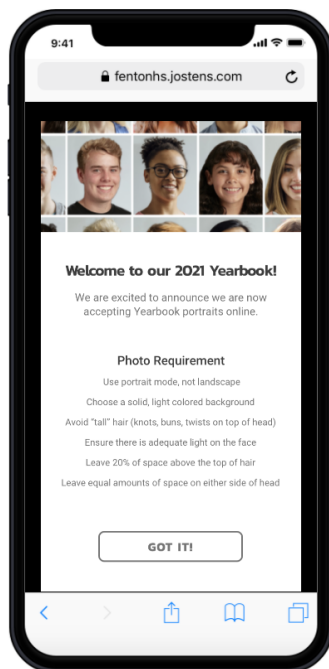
9:41

fentonhs.jostens.com

Welcome to our 2021 Yearbook!

We are excited to announce we are now accepting Yearbook portraits online.

Photo Requirement

Use portrait mode, not landscape

Choose a solid, light colored background

Avoid "tall" hair (knots, buns, twists on top of head)

Ensure there is adequate light on the face

Leave 20% of space above the top of hair

Leave equal amounts of space on either side of head

GOT IT!